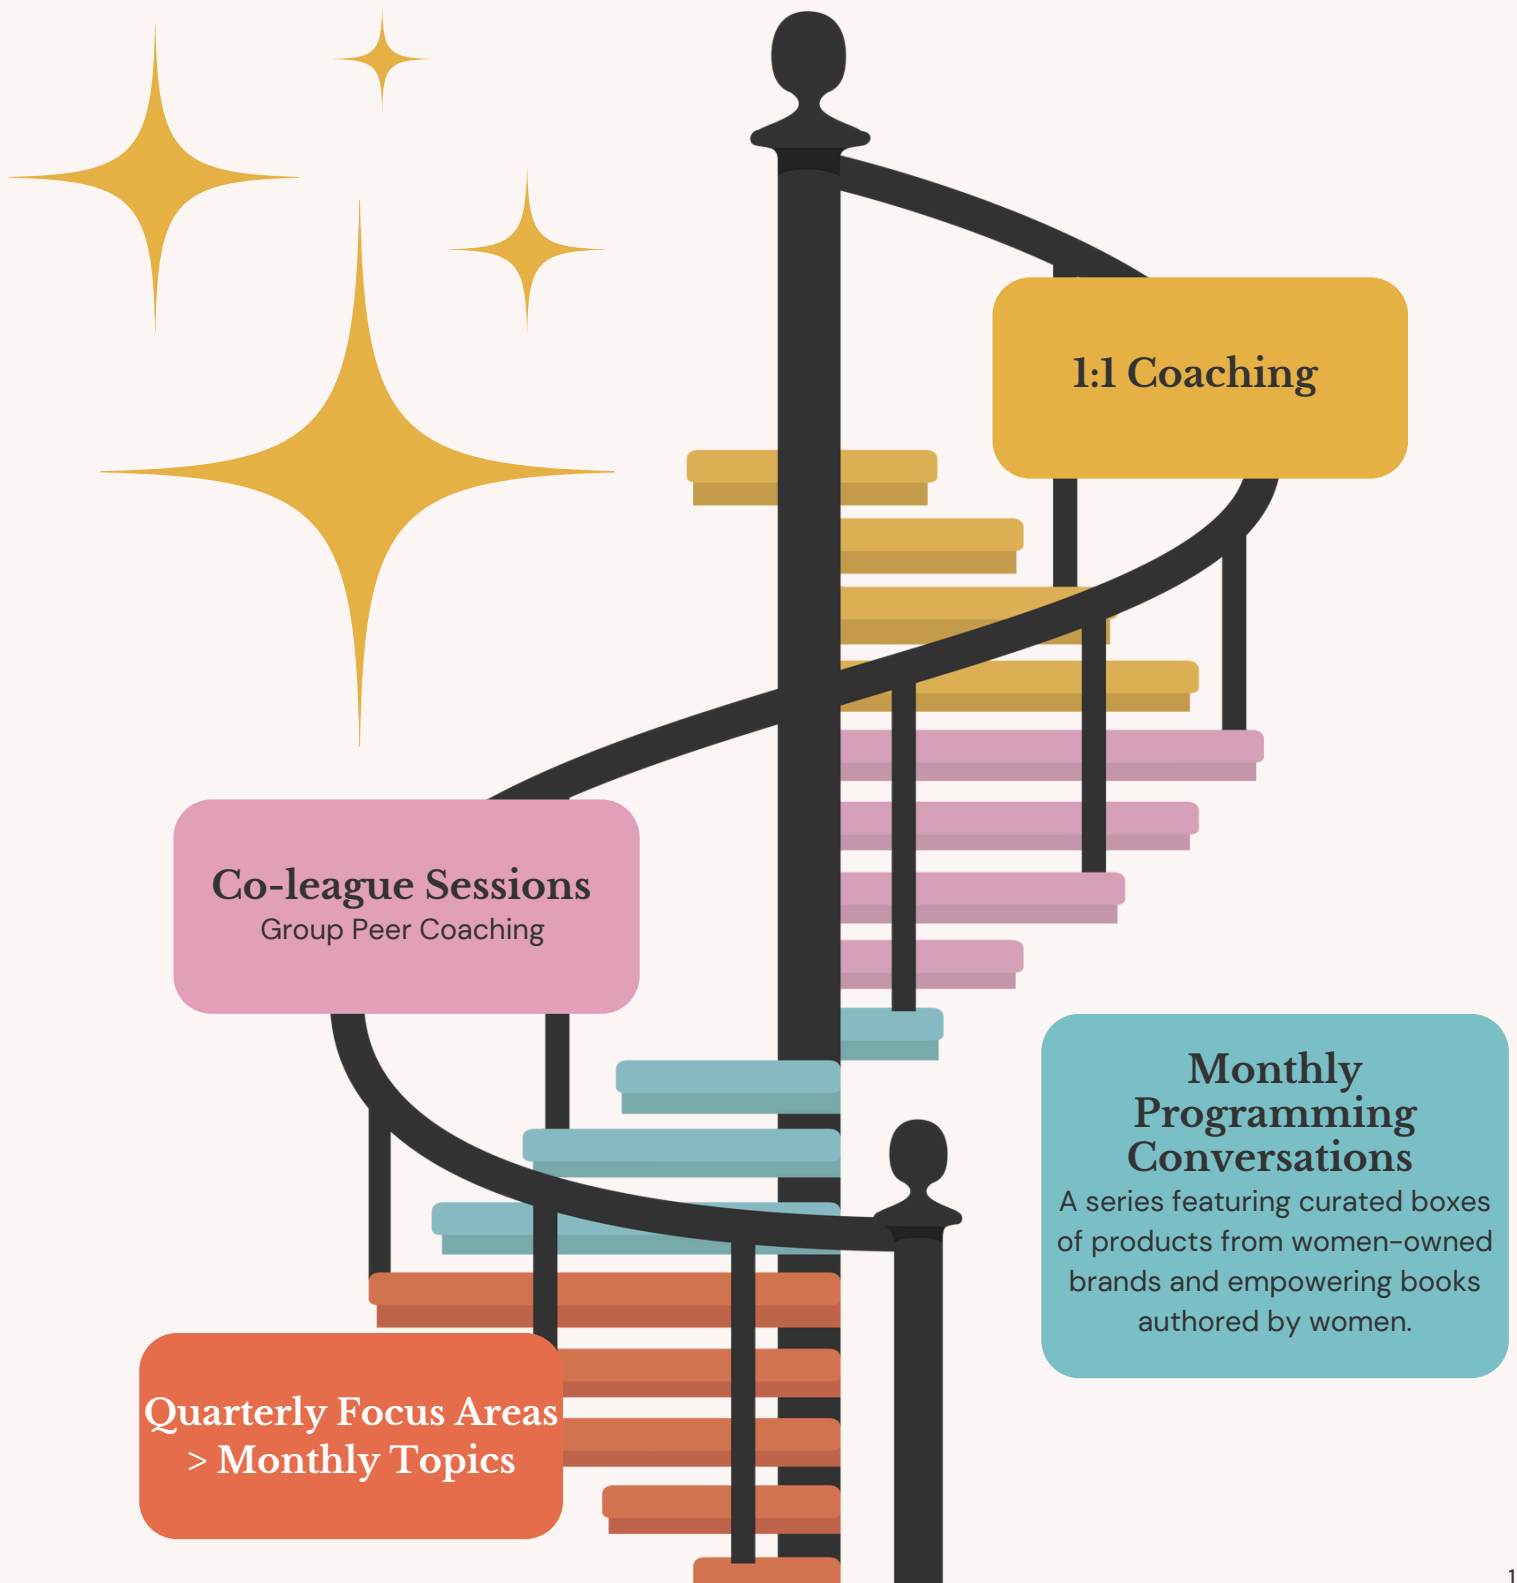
1:1 Coaching

Co-league Sessions
Group Peer Coaching

Monthly Programming Conversations
A series featuring curated boxes of products from women-owned brands and empowering books authored by women.

Quarterly Focus Areas > Monthly Topics

1